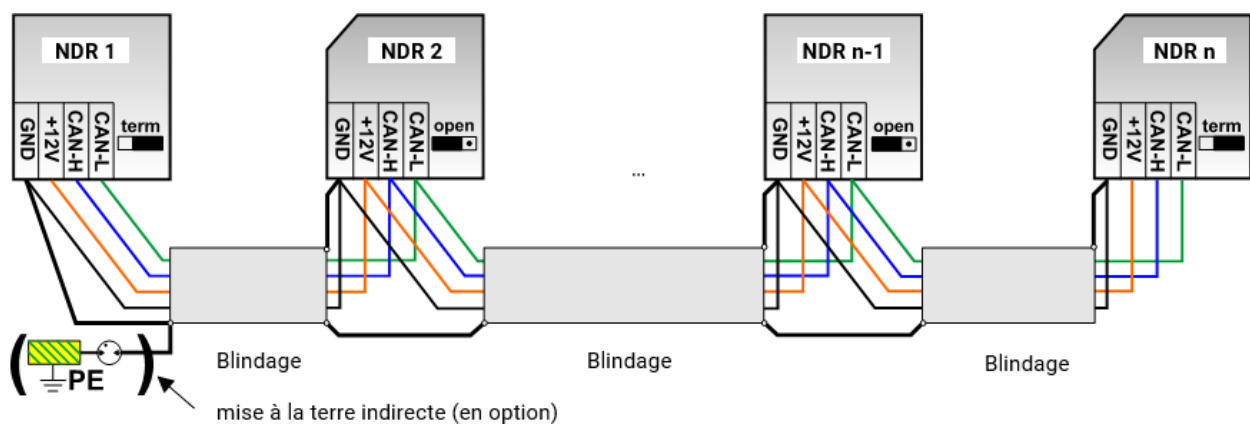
NDR 1
GND
+12V
CAN-H
CAN-L
term

NDR 2
GND
+12V
CAN-H
CAN-L
open

...

NDR n-1
GND
+12V
CAN-H
CAN-L
open

NDR n
GND
+12V
CAN-H
CAN-L
term

PE

Blindage

Blindage

Blindage

mise à la terre indirecte (en option)